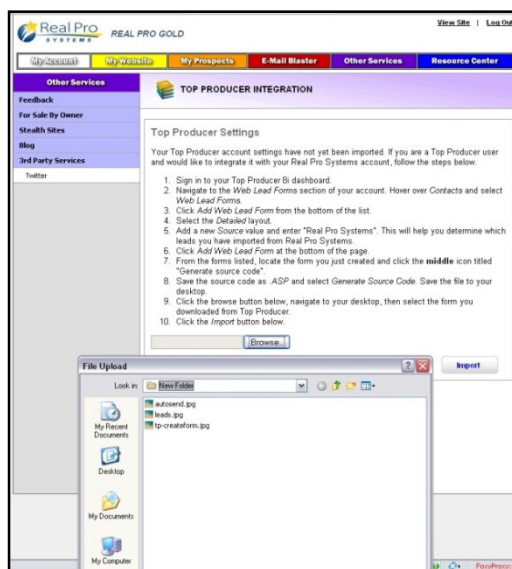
Real Pro SYSTEMS REAL PRO GOLD

View Site | Log Out

My Account | My Website | My Prospects | E-Mail Blaster | Other Services | Resource Center

Other Services
Feedback
For Sale By Owner
Stealth Sites
Blog
3rd Party Services
Twitter

TOP PRODUCER INTEGRATION

Top Producer Settings

Your Top Producer account settings have not yet been imported. If you are a Top Producer user and would like to integrate it with your Real Pro Systems account, follow the steps below.

1. Sign in to your Top Producer 8i dashboard.
2. Navigate to the Web Lead Forms section of your account. Hover over Contacts and select Web Lead Forms.
3. Click Add Web Lead Form from the bottom of the list.
4. Select the Detailed layout.
5. Add a new Source value and enter "Real Pro Systems". This will help you determine which leads you have imported from Real Pro Systems.
6. Click Add Web Lead Form at the bottom of the page.
7. From the forms listed, locate the form you just created and click the middle icon titled "Generate source code".
8. Save the source code as .ASP and select Generate Source Code. Save the file to your desktop.
9. Click the browse button below, navigate to your desktop, then select the form you downloaded from Top Producer.
10. Click the Import button below.

Browse...

Import

File Upload

Look in: New Folder

My Recent Documents
Desktop
My Documents
My Computer

autosend.jpg
leads.jpg
tp-createform.jpg